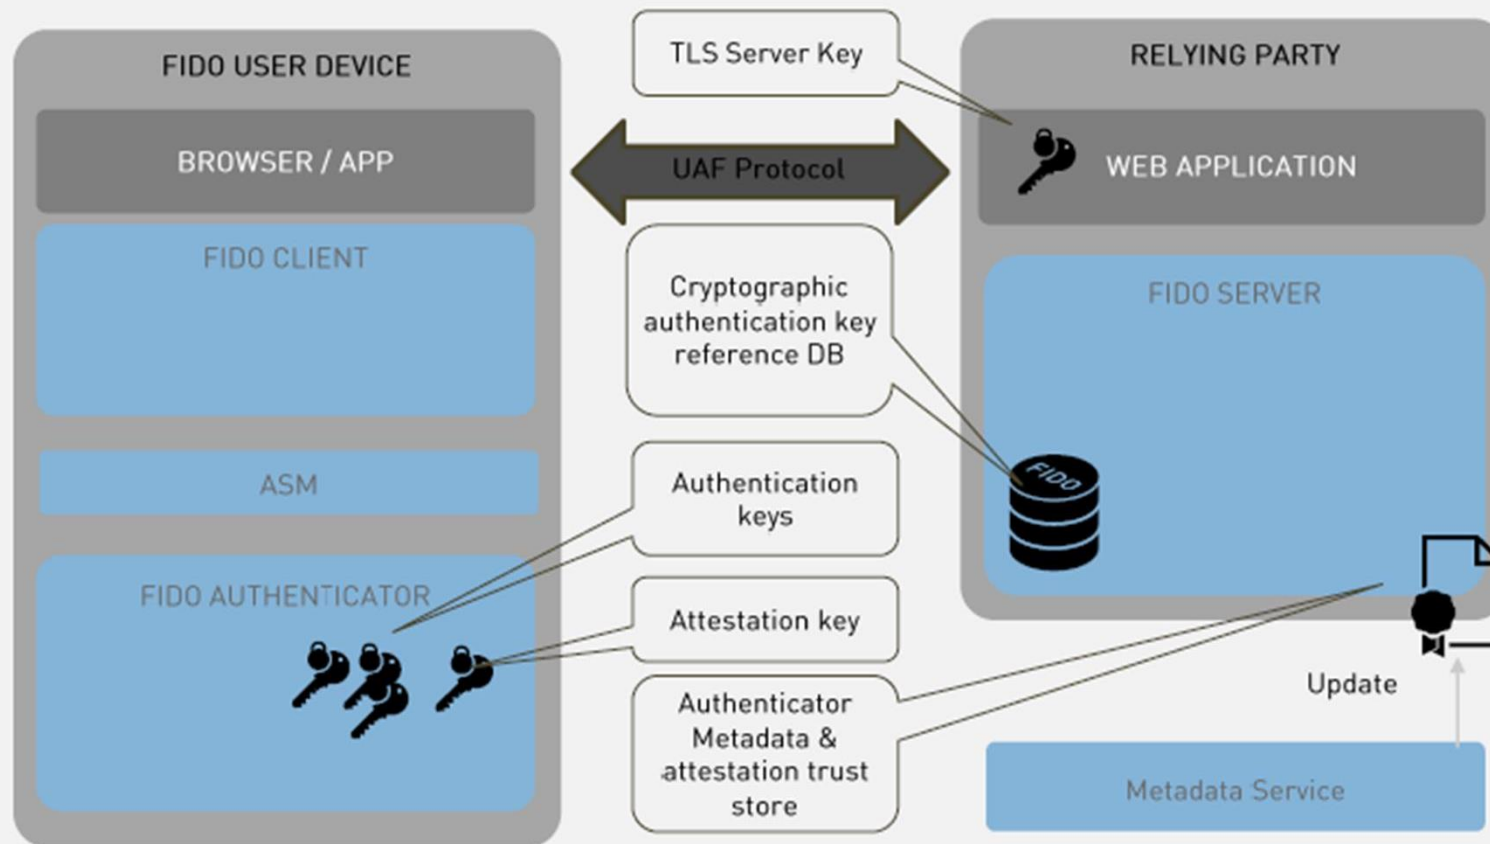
FIDO USER DEVICE

BROWSER / APP

FIDO CLIENT

ASM

FIDO AUTHENTICATOR

TLS Server Key

UAF Protocol

Cryptographic authentication key reference DB

Authentication keys

Attestation key

Authenticator Metadata & attestation trust store

RELYING PARTY

WEB APPLICATION

FIDO SERVER

FIDO

Update

Metadata Service